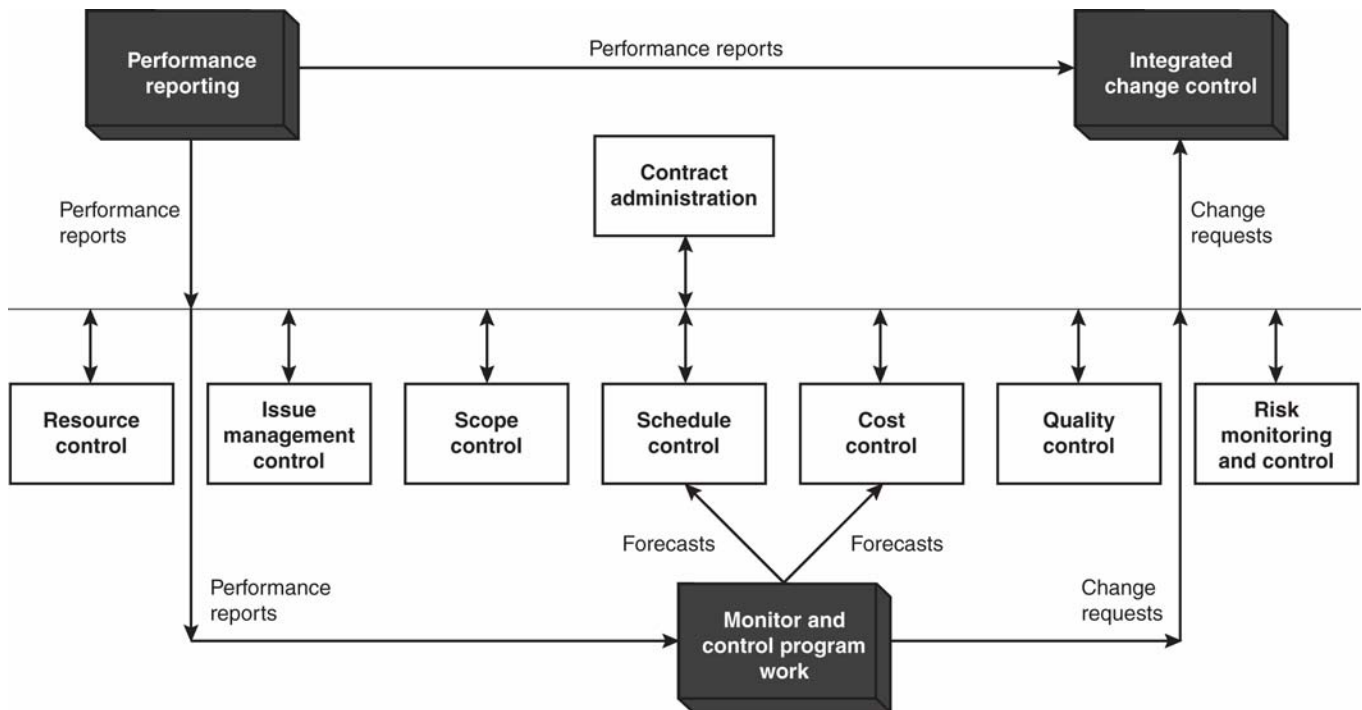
Performance reporting

Performance reports

Integrated change control

Contract administration

Performance reports

Change requests

Resource control

Issue management control

Scope control

Schedule control

Cost control

Quality control

Risk monitoring and control

Forecasts

Forecasts

Performance reports

Change requests

Monitor and control program work